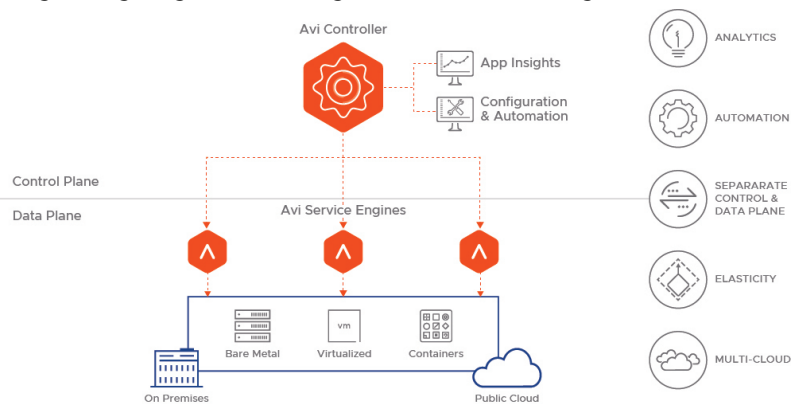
Avi Controller

App Insights

Configuration & Automation

Control Plane

Data Plane

Avi Service Engines

Bare Metal

vm

Virtualized

Containers

On Premises

Public Cloud

ANALYTICS

AUTOMATION

SEPARARATE CONTROL & DATA PLANE

ELASTICITY

MULTI-CLOUD